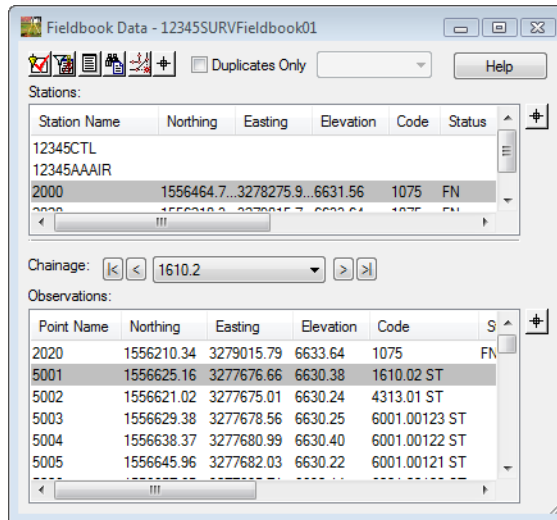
Fieldbook Data - 12345SURVFieldbook01

Duplicates Only

Help

Stations:

| Station Name | Northing | Easting | Elevation | Code | Status |
|---|---|---|---|---|---|
| 12345CTL | | | | | |
| 12345AAAIR | | | | | |
| 2000 | 1556464.7... | 3278275.9... | 6631.56 | 1075 | FN |
| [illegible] | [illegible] | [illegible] | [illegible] | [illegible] | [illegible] |

III

Chainage: 1610.2

Observations:

| Point Name | Northing | Easting | Elevation | Code | S |
|---|---|---|---|---|---|
| 2020 | 1556210.34 | 3279015.79 | 6633.64 | 1075 | FN |
| 5001 | 1556625.16 | 3277676.66 | 6630.38 | 1610.02 ST | |
| 5002 | 1556621.02 | 3277675.01 | 6630.24 | 4313.01 ST | |
| 5003 | 1556629.38 | 3277678.56 | 6630.25 | 6001.00123 ST | |
| 5004 | 1556638.37 | 3277680.99 | 6630.40 | 6001.00122 ST | |
| 5005 | 1556645.96 | 3277682.03 | 6630.22 | 6001.00121 ST | |

III